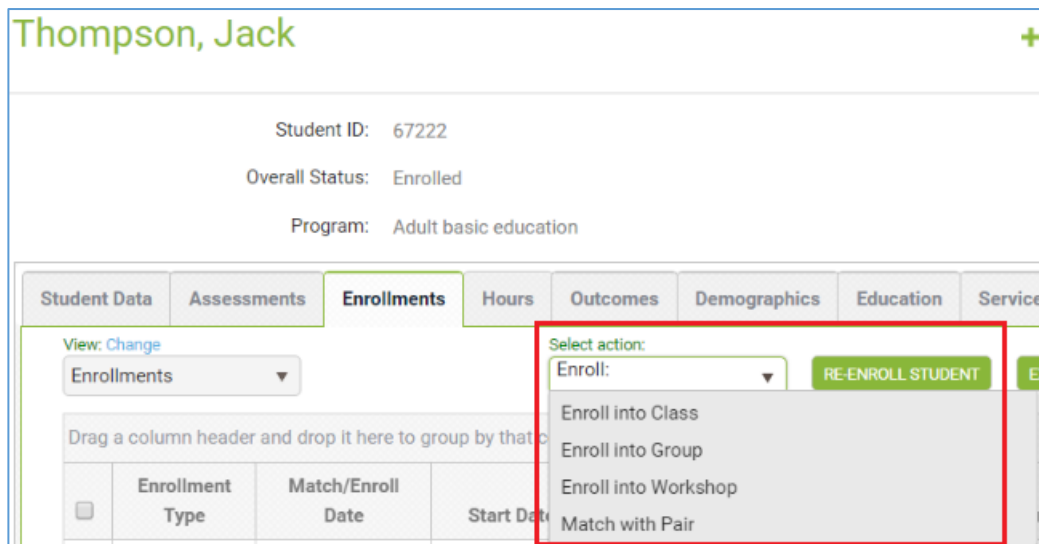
Thompson, Jack

+

Student ID: 67222

Overall Status: Enrolled

Program: Adult basic education

Student Data | Assessments | Enrollments | Hours | Outcomes | Demographics | Education | Service

View: Change

Enrollments

Select action:

Enroll:

RE-ENROLL STUDENT

E

Enroll into Class

Enroll into Group

Enroll into Workshop

Match with Pair

Drag a column header and drop it here to group by that c

| | Enrollment Type | Match/Enroll Date | Start Dat |
|---|---|---|---|